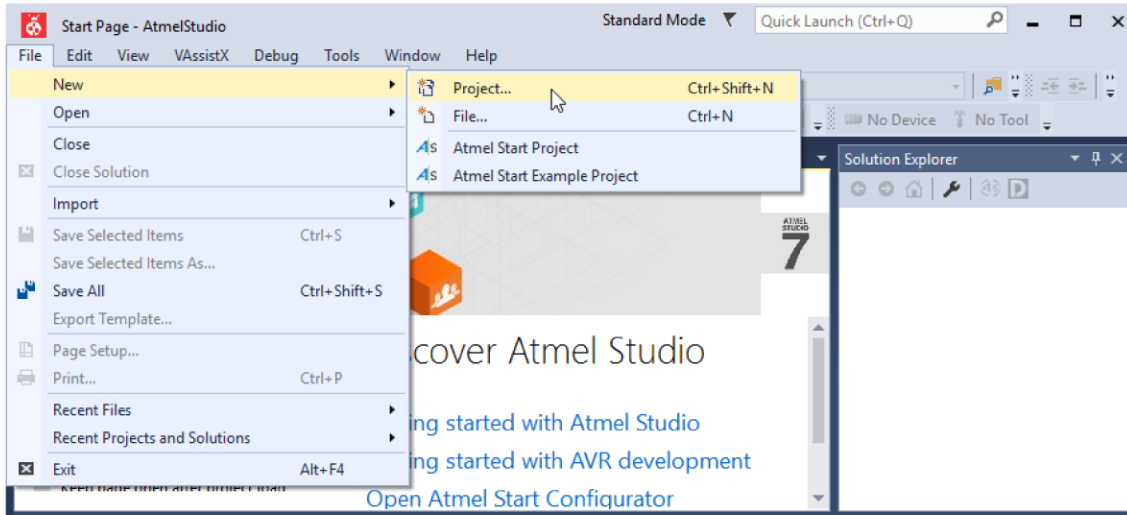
Start Page - AtmelStudio
Standard Mode
Quick Launch (Ctrl+Q)

File Edit View VAssistX Debug Tools Window Help

New
Open
Close
Close Solution
Import
Save Selected Items Ctrl+S
Save Selected Items As...
Save All Ctrl+Shift+S
Export Template...
Page Setup...
Print... Ctrl+P
Recent Files
Recent Projects and Solutions
Exit Alt+F4

Project... Ctrl+Shift+N
File... Ctrl+N
Atmel Start Project
Atmel Start Example Project

No Device
No Tool

Solution Explorer

ATMEL STUDIO
7

cover Atmel Studio
ing started with Atmel Studio
ing started with AVR development
Open Atmel Start Configurator
Keep page open after project load